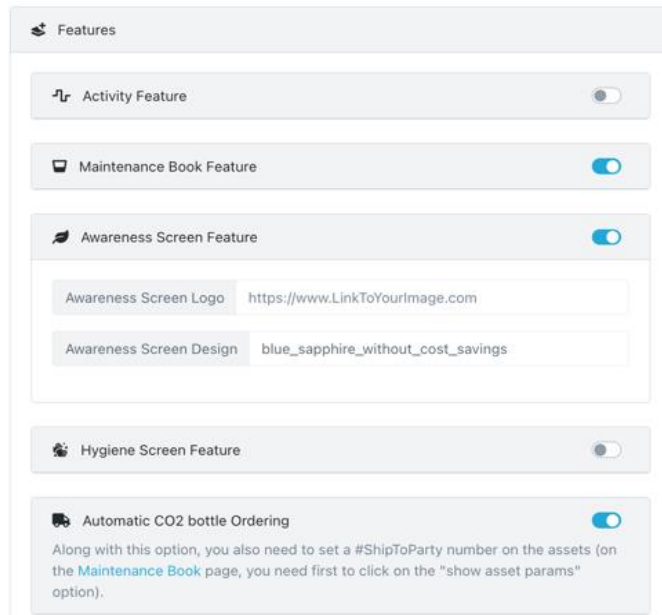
Features

Activity Feature

Maintenance Book Feature

Awareness Screen Feature

| Awareness Screen Logo | https://www.LinkToYourImage.com |
|---|---|
| Awareness Screen Design | blue_sapphire_without_cost_savings |

Hygiene Screen Feature

Automatic CO2 bottle Ordering

Along with this option, you also need to set a #ShipToParty number on the assets (on the Maintenance Book page, you need first to click on the "show asset params" option).